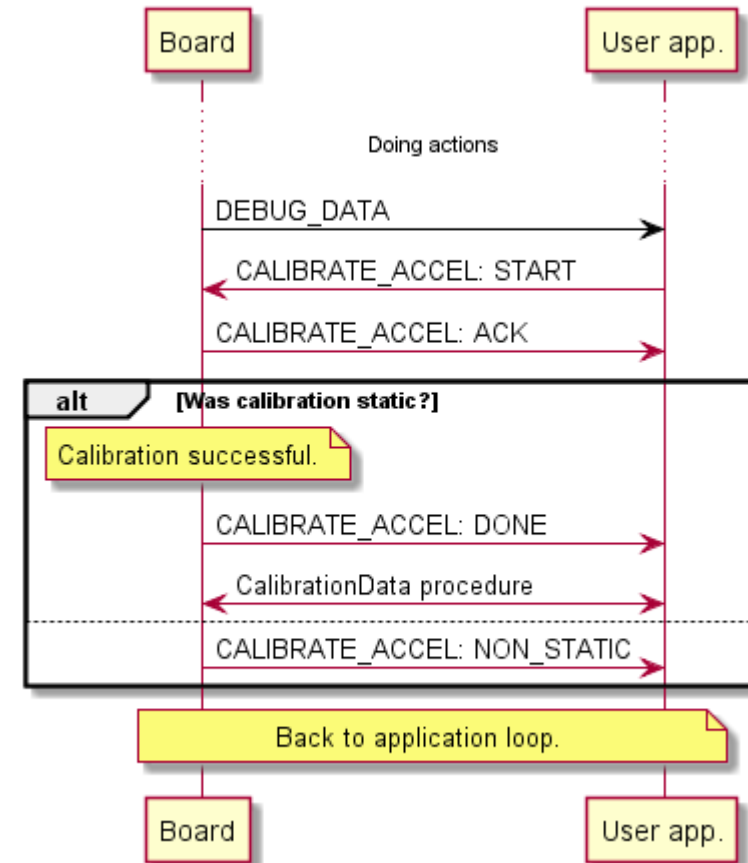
Board

User app.

Doing actions

DEBUG_DATA

CALIBRATE_ACCEL: START

CALIBRATE_ACCEL: ACK

alt

[Was calibration static?]

Calibration successful.

CALIBRATE_ACCEL: DONE

CalibrationData procedure

CALIBRATE_ACCEL: NON_STATIC

Back to application loop.

Board

User app.